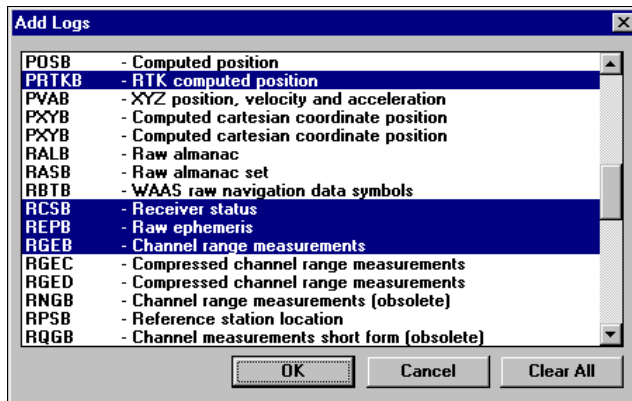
Add Logs

| | |
|---|---|
| POSB | - Computed position |
| PRTKB | - RTK computed position |
| PVAB | - XYZ position, velocity and acceleration |
| PXYB | - Computed cartesian coordinate position |
| PXYB | - Computed cartesian coordinate position |
| RALB | - Raw almanac |
| RASB | - Raw almanac set |
| RBTB | - WAAS raw navigation data symbols |
| RCSB | - Receiver status |
| REPB | - Raw ephemeris |
| RGEB | - Channel range measurements |
| RGEC | - Compressed channel range measurements |
| RGED | - Compressed channel range measurements |
| RNGB | - Channel range measurements (obsolete) |
| RPSB | - Reference station location |
| RQGB | - Channel measurements short form (obsolete) |

OK Cancel Clear All